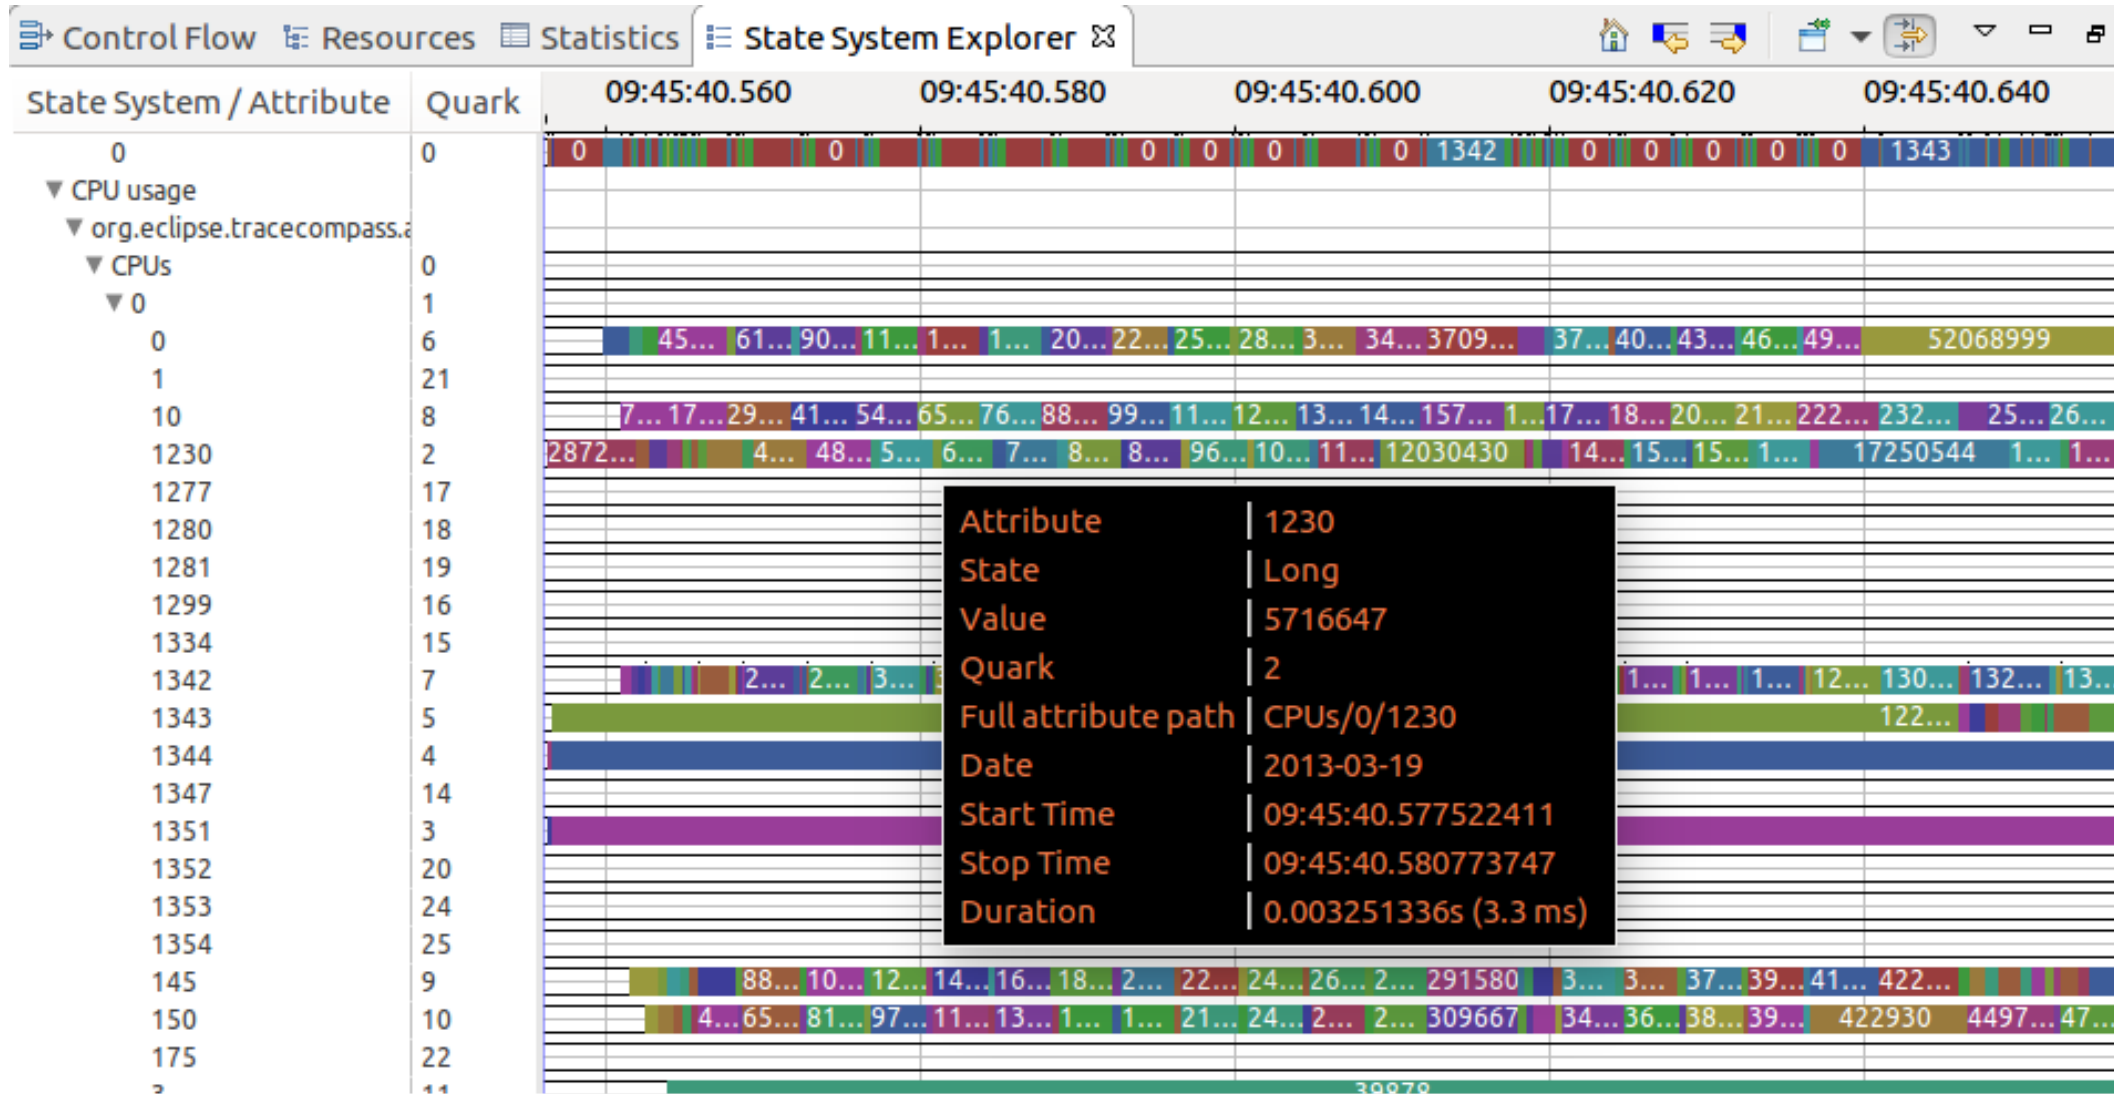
Control Flow Resources Statistics State System Explorer ☒

| State System / Attribute | Quark |
|---|---|
| 0 | 0 |
| ▼ CPU usage | |
| ▼ org.eclipse.tracecompass.a | |
| ▼ CPUs | 0 |
| ▼ 0 | 1 |
| 0 | 6 |
| 1 | 21 |
| 10 | 8 |
| 1230 | 2 |
| 1277 | 17 |
| 1280 | 18 |
| 1281 | 19 |
| 1299 | 16 |
| 1334 | 15 |
| 1342 | 7 |
| 1343 | 5 |
| 1344 | 4 |
| 1347 | 14 |
| 1351 | 3 |
| 1352 | 20 |
| 1353 | 24 |
| 1354 | 25 |
| 145 | 9 |
| 150 | 10 |
| 175 | 22 |
| 3 | 11 |

09:45:40.560 09:45:40.580 09:45:40.600 09:45:40.620 09:45:40.640

0 0 0 0 0 0 1342 0 0 0 0 0 1343

45... 61... 90... 11... 1... 1... 20... 22... 25... 28... 3... 34... 3709... 37... 40... 43... 46... 49... 52068999

7... 17... 29... 41... 54... 65... 76... 88... 99... 11... 12... 13... 14... 157... 1... 17... 18... 20... 21... 222... 232... 25... 26...

2872... 4... 48... 5... 6... 7... 8... 8... 96... 10... 11... 12030430 14... 15... 15... 1... 17250544 1... 1...

2... 2... 3... 1... 1... 1... 12... 130... 132... 13...

122...

| Attribute | 1230 |
|---|---|
| State | Long |
| Value | 5716647 |
| Quark | 2 |
| Full attribute path | CPUs/0/1230 |
| Date | 2013-03-19 |
| Start Time | 09:45:40.577522411 |
| Stop Time | 09:45:40.580773747 |
| Duration | 0.003251336s (3.3 ms) |

88... 10... 12... 14... 16... 18... 2... 22... 24... 26... 2... 291580 3... 3... 37... 39... 41... 422...

4... 65... 81... 97... 11... 13... 1... 1... 21... 24... 2... 2... 309667 34... 36... 38... 39... 422930 4497... 47...

39978